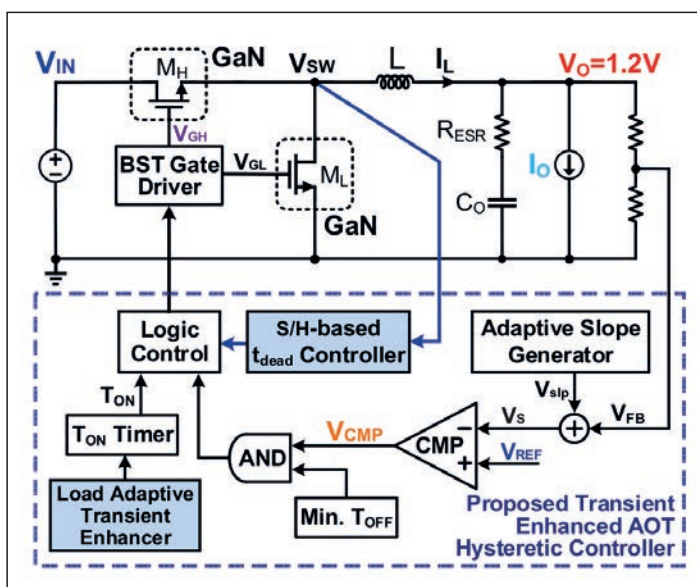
$V_{IN}$
$M_H$
GaN
$V_{SW}$
L
$I_L$
$V_O$=1.2V
$V_{GH}$
BST Gate Driver
$V_{GL}$
$M_L$
GaN
$R_{ESR}$
$I_O$
$C_O$
Logic Control
S/H-based $t_{dead}$ Controller
Adaptive Slope Generator
$T_{ON}$
$T_{ON}$ Timer
$V_{slp}$
$V_{FB}$
$V_{CMP}$
$V_S$
AND
CMP
−
+
$V_{REF}$
Load Adaptive Transient Enhancer
Min. $T_{OFF}$
Proposed Transient Enhanced AOT Hysteretic Controller